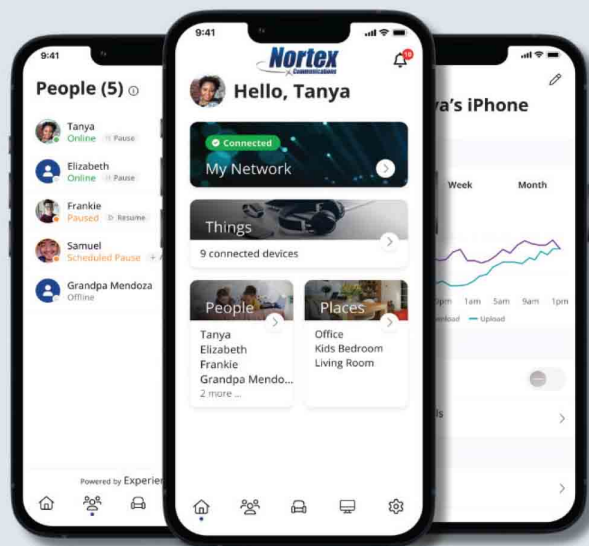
9:41

People (5)

Tanya
Online Pause

Elizabeth
Online Pause

Frankie
Paused Resume

Samuel
Scheduled Pause

Grandpa Mendoza
Offline

Powered by Experi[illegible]

9:41

Nortex
Communications

10

Hello, Tanya

Connected
My Network

Things
9 connected devices

People
Tanya
Elizabeth
Frankie
Grandpa Mendo...
2 more ...

Places
Office
Kids Bedroom
Living Room

ya's iPhone

Week
Month

pm 1am 5am 9am 1pm
nload Upload